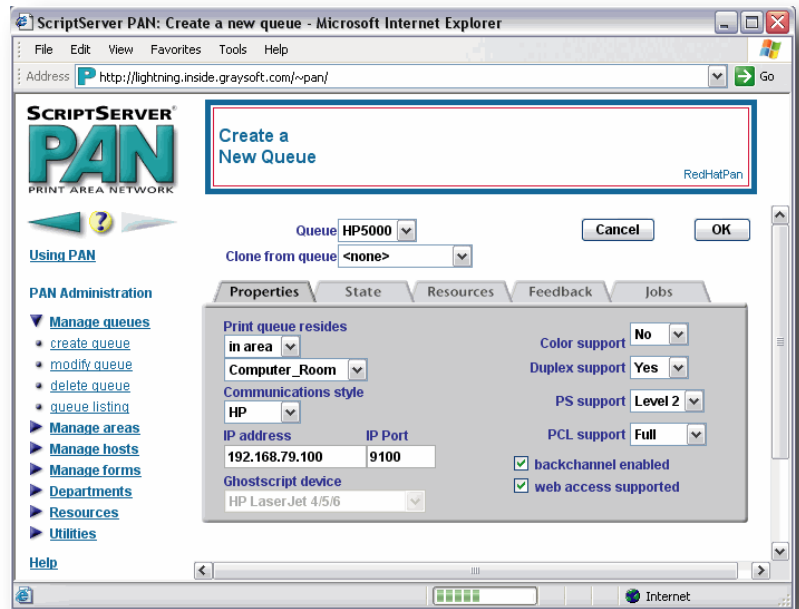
ScriptServer PAN: Create a new queue - Microsoft Internet Explorer

File Edit View Favorites Tools Help

Address http://lightning.inside.graysoft.com/~pan/ Go

SCRIPTSERVER® PAN PRINT AREA NETWORK

Create a New Queue

RedHatPan

Using PAN

PAN Administration

Manage queues
create queue
modify queue
delete queue
queue listing
Manage areas
Manage hosts
Manage forms
Departments
Resources
Utilities

Help

Queue HP5000
Clone from queue <none>

Cancel OK

Properties State Resources Feedback Jobs

Print queue resides
in area
Computer_Room
Communications style
HP
IP address IP Port
192.168.79.100 9100
Ghostscript device
HP LaserJet 4/5/6

Color support No
Duplex support Yes
PS support Level 2
PCL support Full
backchannel enabled
web access supported

Internet